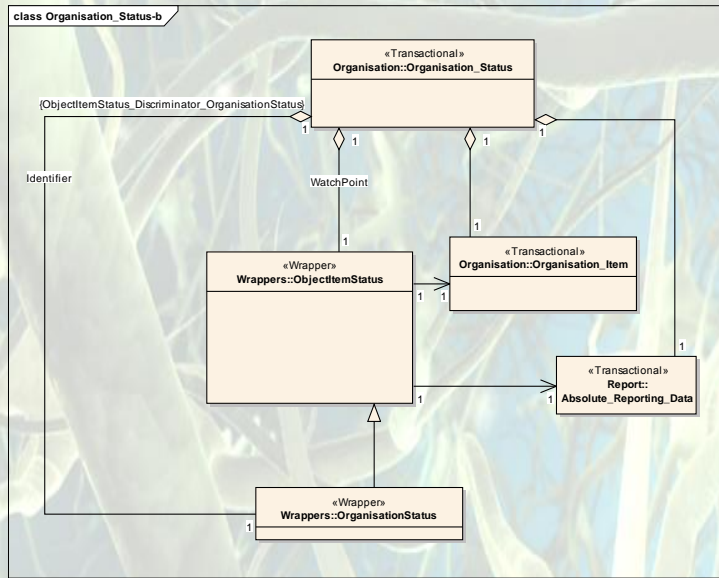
class Organisation_Status-b

«Transactional»
Organisation::Organisation_Status

{ObjectItemStatus_Discriminator_OrganisationStatus}

1

1

1

Identifier

WatchPoint

1

1

«Wrapper»
Wrappers::ObjectItemStatus

1

1

«Transactional»
Organisation::Organisation_Item

1

«Transactional»
Report::
Absolute_Reporting_Data

1

1

«Wrapper»
Wrappers::OrganisationStatus

1